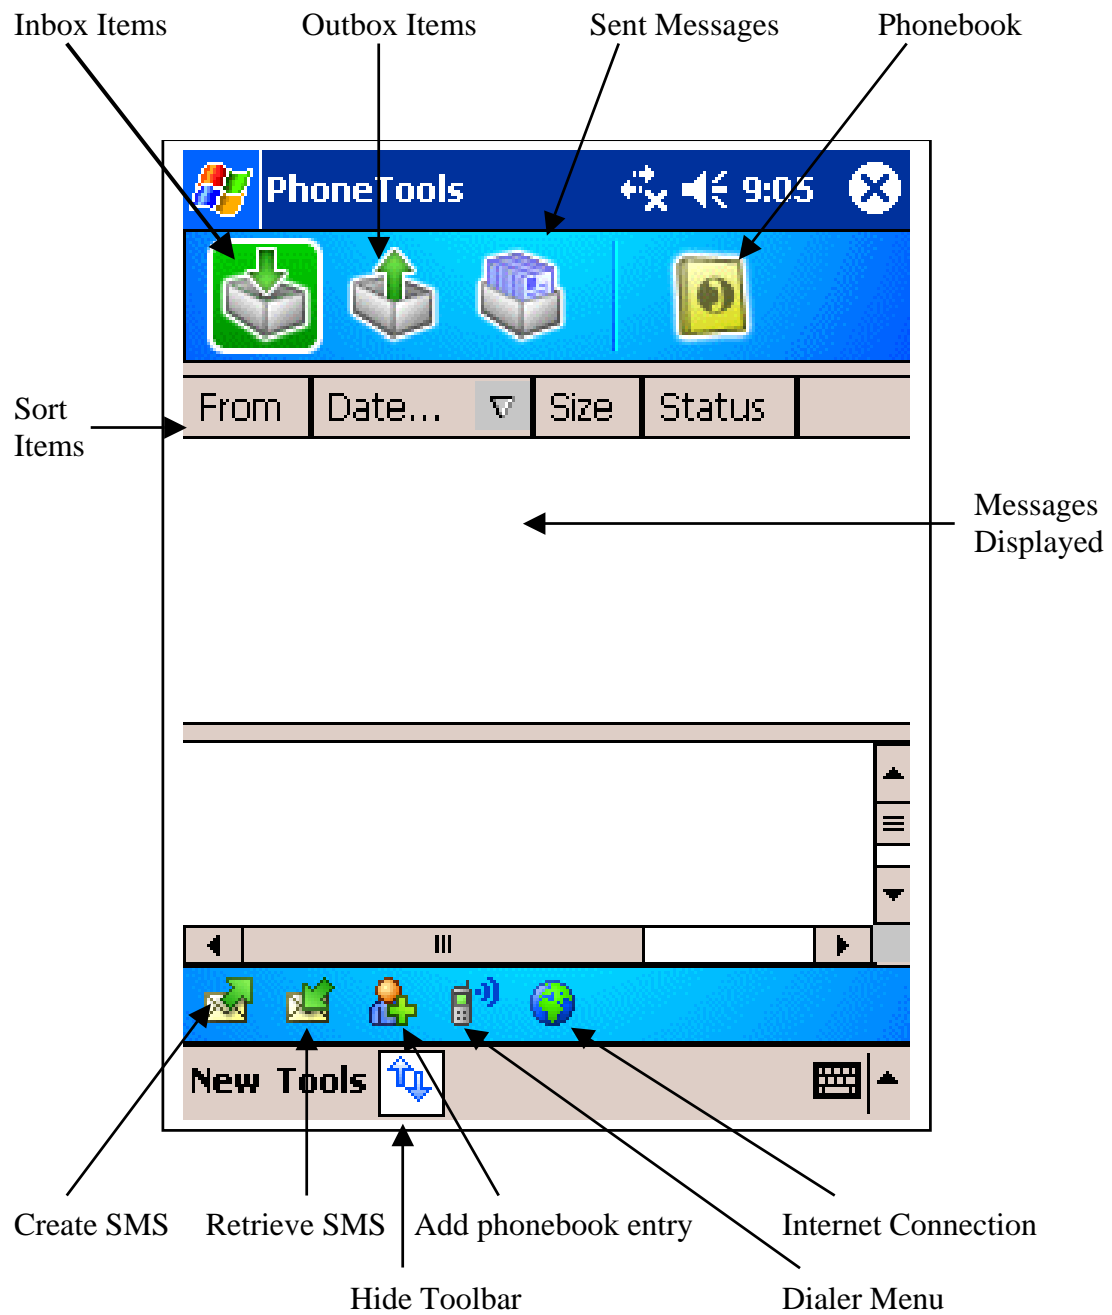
Inbox Items

Outbox Items

Sent Messages

Phonebook

PhoneTools

9:05

Sort Items

| From | Date... ▽ | Size | Status |
|---|---|---|---|

Messages Displayed

New Tools

Create SMS

Retrieve SMS

Add phonebook entry

Internet Connection

Hide Toolbar

Dialer Menu